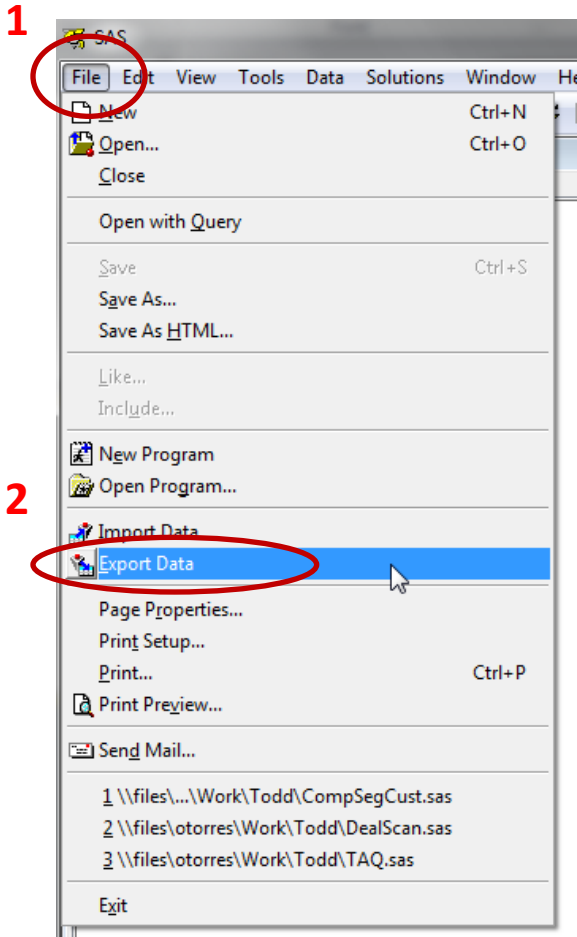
1

SAS

File Edit View Tools Data Solutions Window He

New Ctrl+N
Open... Ctrl+O
Close

Open with Query

Save Ctrl+S
Save As...
Save As HTML...

Like...
Include...

New Program
Open Program...

2

Import Data
Export Data

Page Properties...
Print Setup...
Print... Ctrl+P
Print Preview...

Send Mail...

1 \\files\...\Work\Todd\CompSegCust.sas
2 \\files\otorres\Work\Todd\DealScan.sas
3 \\files\otorres\Work\Todd\TAQ.sas

Exit